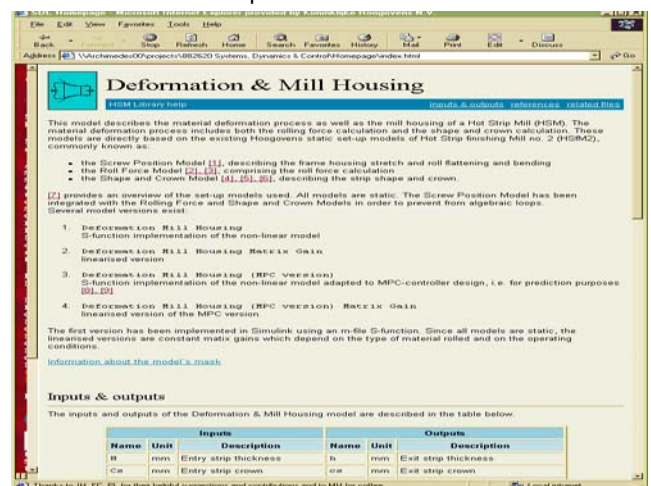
SDL Homepage - Microsoft Internet Explorer provided by Koninklijke Hoogovens N.V.

File Edit View Favorites Tools Help

Back Stop Refresh Home Search Favorites History Mail Print Edit Discuss

Address \\Archimedes00\projects\882620 Systems, Dynamics & Control\Homepage\index.html Go

Deformation & Mill Housing

HSM Library help

inputs & outputs references related files

This model describes the material deformation process as well as the mill housing of a Hot Strip Mill (HSM). The material deformation process includes both the rolling force calculation and the shape and crown calculation. These models are directly based on the existing Hoogovens static set-up models of Hot Strip finishing Mill no. 2 (HSM2), commonly known as:

- the Screw Position Model [1], describing the frame housing stretch and roll flattening and bending
- the Roll Force Model [2], [3], comprising the roll force calculation
- the Shape and Crown Model [4], [5], [6], describing the strip shape and crown.

[7] provides an overview of the set-up models used. All models are static. The Screw Position Model has been integrated with the Rolling Force and Shape and Crown Models in order to prevent from algebraic loops. Several model versions exist:

1. Deformation Mill Housing
S-function implementation of the non-linear model

2. Deformation Mill Housing Matrix Gain
linearised version

3. Deformation Mill Housing (MPC version)
S-function implementation of the non-linear model adapted to MPC-controller design, i.e. for prediction purposes [8], [9]

4. Deformation Mill Housing (MPC version) Matrix Gain
linearised version of the MPC version

The first version has been implemented in Simulink using an m-file S-function. Since all models are static, the linearised versions are constant matix gains which depend on the type of material rolled and on the operating conditions.

Information about the model's mask

Inputs & outputs

The inputs and outputs of the Deformation & Mill Housing model are described in the table below.

| Inputs | | | Outputs | | |
|---|---|---|---|---|---|
| Name | Unit | Description | Name | Unit | Description |
| H | mm | Entry strip thickness | h | mm | Exit strip thickness |
| Ce | mm | Entry strip crown | ce | mm | Exit strip crown |

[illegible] Local intranet